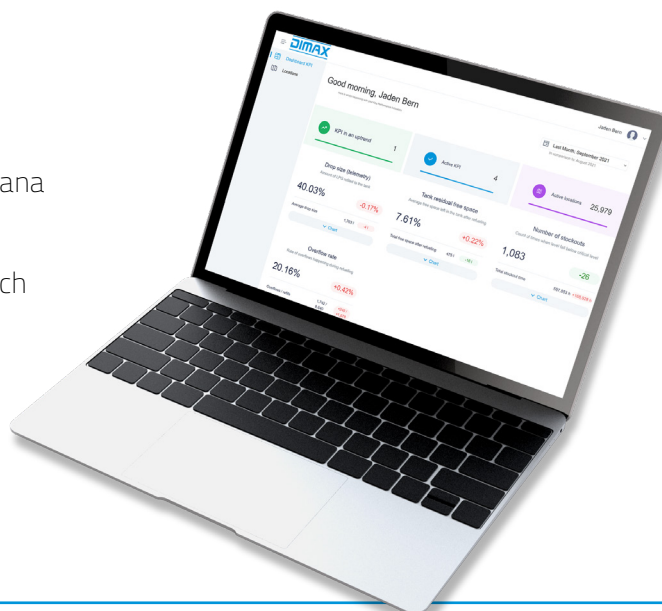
ana

ch

DIMAX

Dashboard KPI

Locations

Good morning, Jaden Bern

Jaden Bern

Last Month: September 2021

KPI in an uptrend 1

Active KPI 4

Active locations 25,979

Drop size (telemetry)

40.03%

-0.17%

Chart

Tank residual free space

7.61%

+0.22%

Chart

Number of stockouts

1,083

-26

Chart

Overflow rate

20.16%

+0.42%